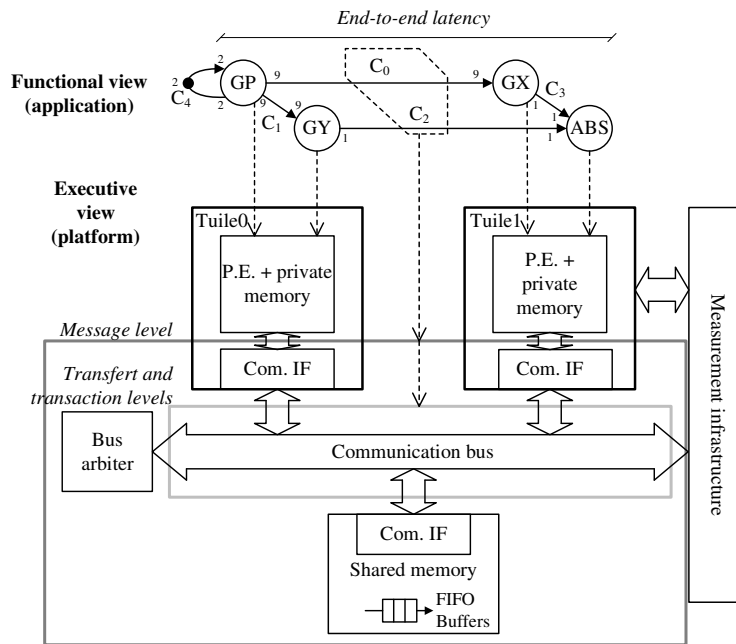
End-to-end latency

Functional view (application)

$C_4$ 2 2 2 GP 9 9 $C_0$ 9 GX $C_3$ 1 1 $C_1$ 9 GY 1 $C_2$ 1 1 ABS

Executive view (platform)

Tuile0

P.E. + private memory

Com. IF

Tuile1

P.E. + private memory

Com. IF

Message level

Transfert and transaction levels

Bus arbiter

Communication bus

Com. IF

Shared memory

FIFO Buffers

Measurement infrastructure